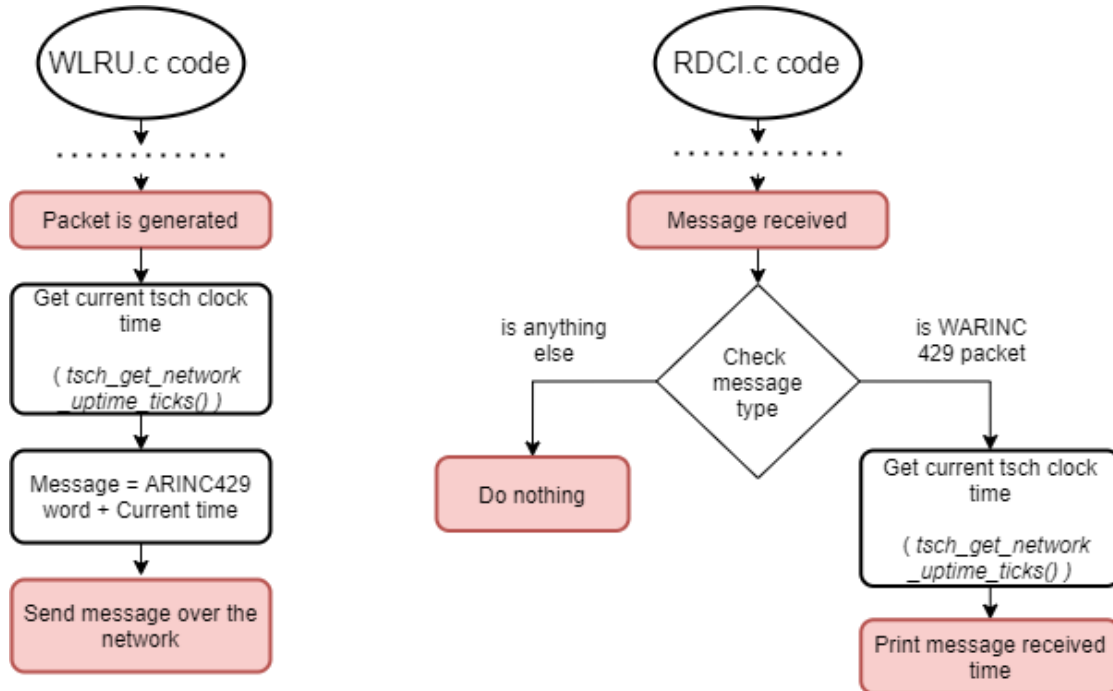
WLRU.c code

. . . . . . . . . . . .

Packet is generated

Get current tsch clock time

( tsch_get_network_uptime_ticks() )

Message = ARINC429 word + Current time

Send message over the network

RDCI.c code

. . . . . . . . . . . .

Message received

is anything else

Check message type

is WARINC 429 packet

Do nothing

Get current tsch clock time

( tsch_get_network_uptime_ticks() )

Print message received time